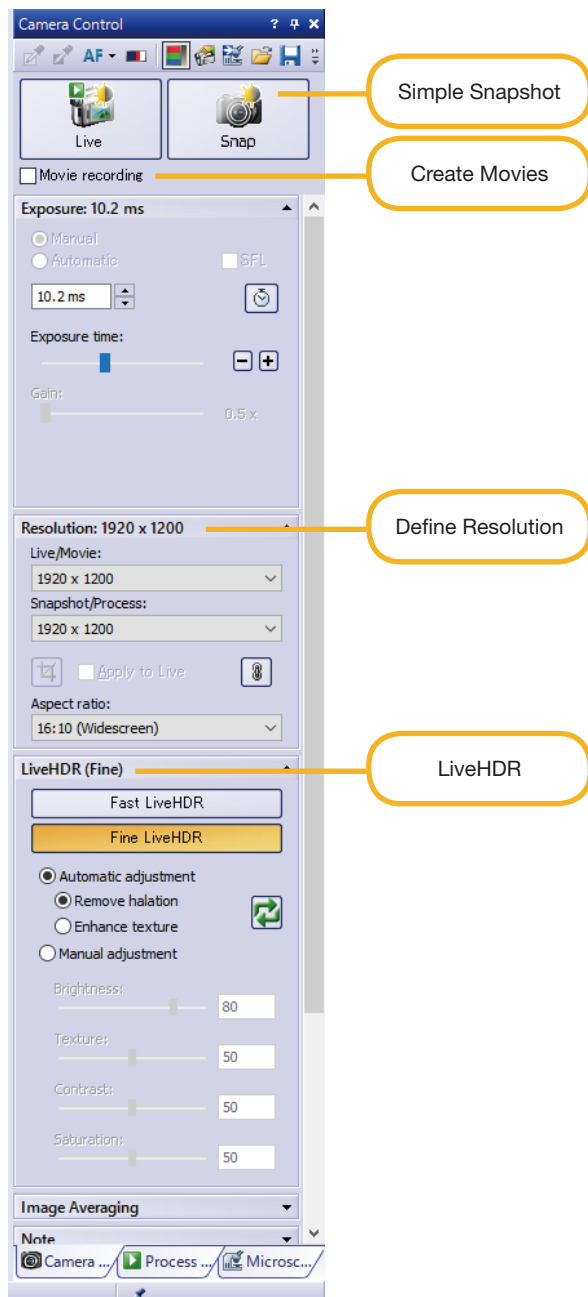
Camera Control ? ✕

AF

Live

Snap

Simple Snapshot

Movie recording

Create Movies

Exposure: 10.2 ms

Manual

Automatic

SFL

10.2 ms

Exposure time:

Gain:

0.5 x

Resolution: 1920 x 1200

Define Resolution

Live/Movie:

1920 x 1200

Snapshot/Process:

1920 x 1200

Apply to Live

Aspect ratio:

16:10 (Widescreen)

LiveHDR (Fine)

LiveHDR

Fast LiveHDR

Fine LiveHDR

Automatic adjustment

Remove halation

Enhance texture

Manual adjustment

Brightness:

80

Texture:

50

Contrast:

50

Saturation:

50

Image Averaging

Note

Camera ...

Process ...

Microsc...